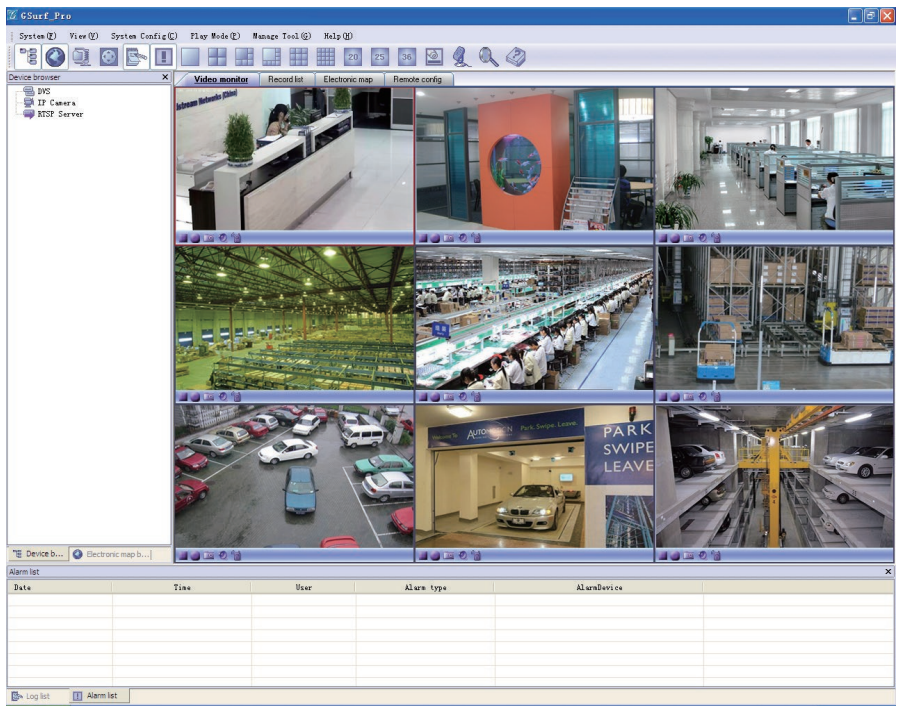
GSurf_Pro

System(F) View(Y) System Config(C) Play Mode(E) Manage Tool(G) Help(H)

20 25 36

Device browser

DVS
IP Camera
RTSP Server

Video monitor | Record list | Electronic map | Remote config

Infineon Networks (China)

AUTO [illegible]

PARK SWIPE LEAVE

Device b... | Electronic map b...

Alarm list

| Date | Time | User | Alarm type | AlarmDevice |
|---|---|---|---|---|

Log list | Alarm list